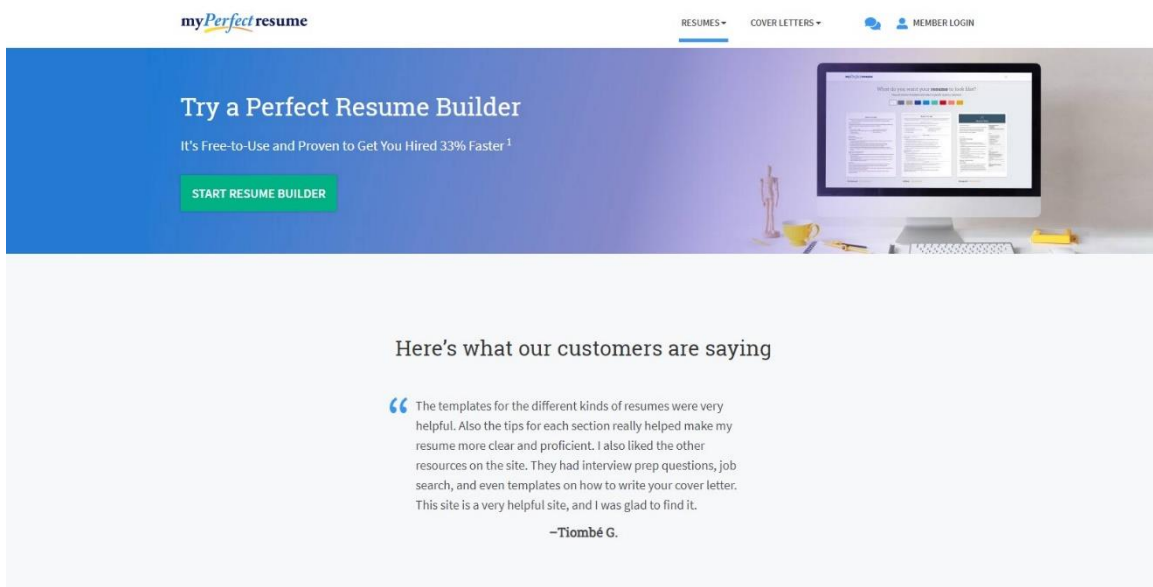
myPerfectresume

RESUMES ▾ COVER LETTERS ▾ MEMBER LOGIN

Try a Perfect Resume Builder

It's Free-to-Use and Proven to Get You Hired 33% Faster $^1$

START RESUME BUILDER

Here's what our customers are saying

“ The templates for the different kinds of resumes were very helpful. Also the tips for each section really helped make my resume more clear and proficient. I also liked the other resources on the site. They had interview prep questions, job search, and even templates on how to write your cover letter. This site is a very helpful site, and I was glad to find it.

–Tiombé G.